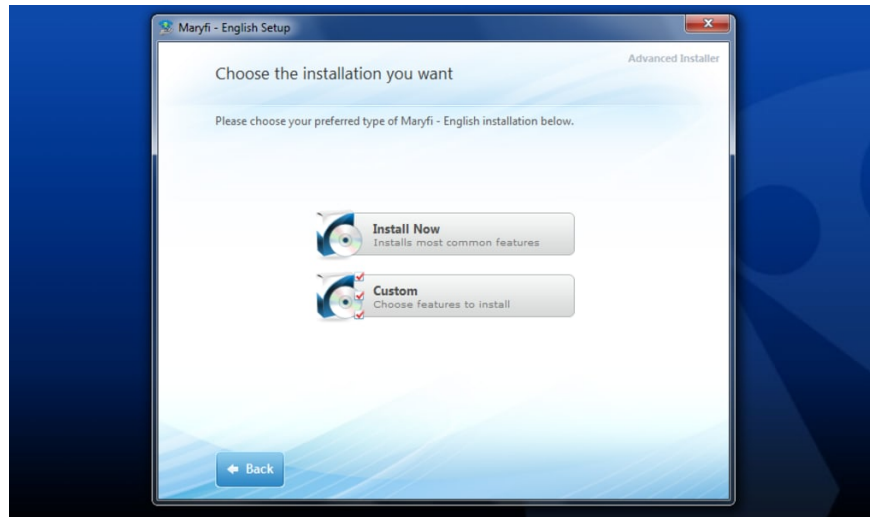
Maryfi - English Setup

Advanced Installer

Choose the installation you want

Please choose your preferred type of Maryfi - English installation below.

Install Now
Installs most common features

Custom
Choose features to install

Back